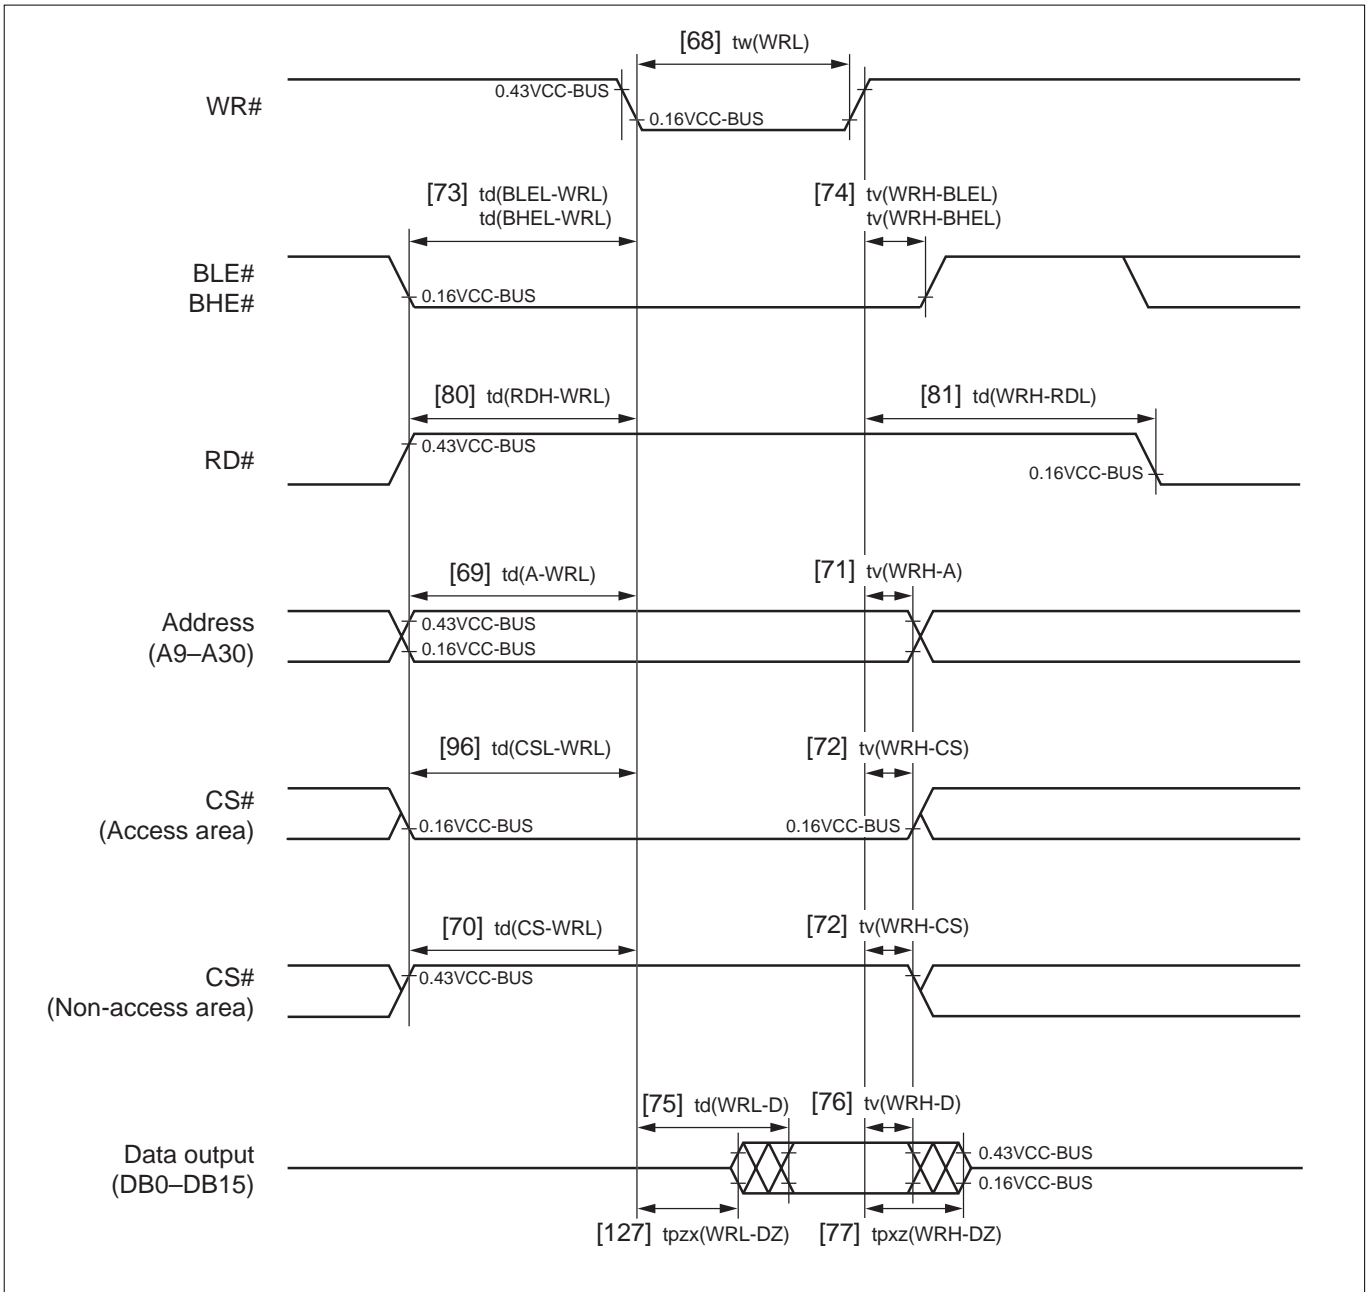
[68] tw(WRL)

WR#

0.43VCC-BUS

0.16VCC-BUS

[73] td(BLEL-WRL)
td(BHEL-WRL)

[74] tv(WRH-BLEL)
tv(WRH-BHEL)

BLE#
BHE#

0.16VCC-BUS

[80] td(RDH-WRL)

[81] td(WRH-RDL)

RD#

0.43VCC-BUS

0.16VCC-BUS

[69] td(A-WRL)

[71] tv(WRH-A)

Address
(A9–A30)

0.43VCC-BUS

0.16VCC-BUS

[96] td(CSL-WRL)

[72] tv(WRH-CS)

CS#
(Access area)

0.16VCC-BUS

0.16VCC-BUS

[70] td(CS-WRL)

[72] tv(WRH-CS)

CS#
(Non-access area)

0.43VCC-BUS

[75] td(WRL-D)

[76] tv(WRH-D)

Data output
(DB0–DB15)

0.43VCC-BUS

0.16VCC-BUS

[127] tpzx(WRL-DZ)

[77] tpxz(WRH-DZ)